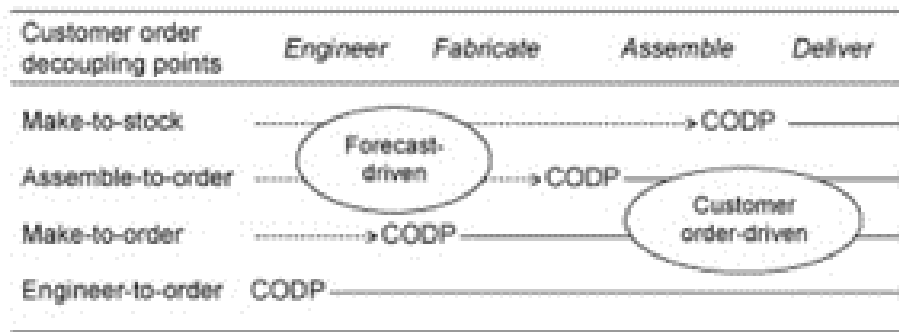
| Customer order decoupling points | Engineer | Fabricate | Assemble | Deliver |
|---|---|---|---|---|
| Make-to-stock | | | CODP | |
| Assemble-to-order | | CODP | | |
| Make-to-order | | CODP | | |
| Engineer-to-order | CODP | | | |

Forecast-driven

Customer order-driven